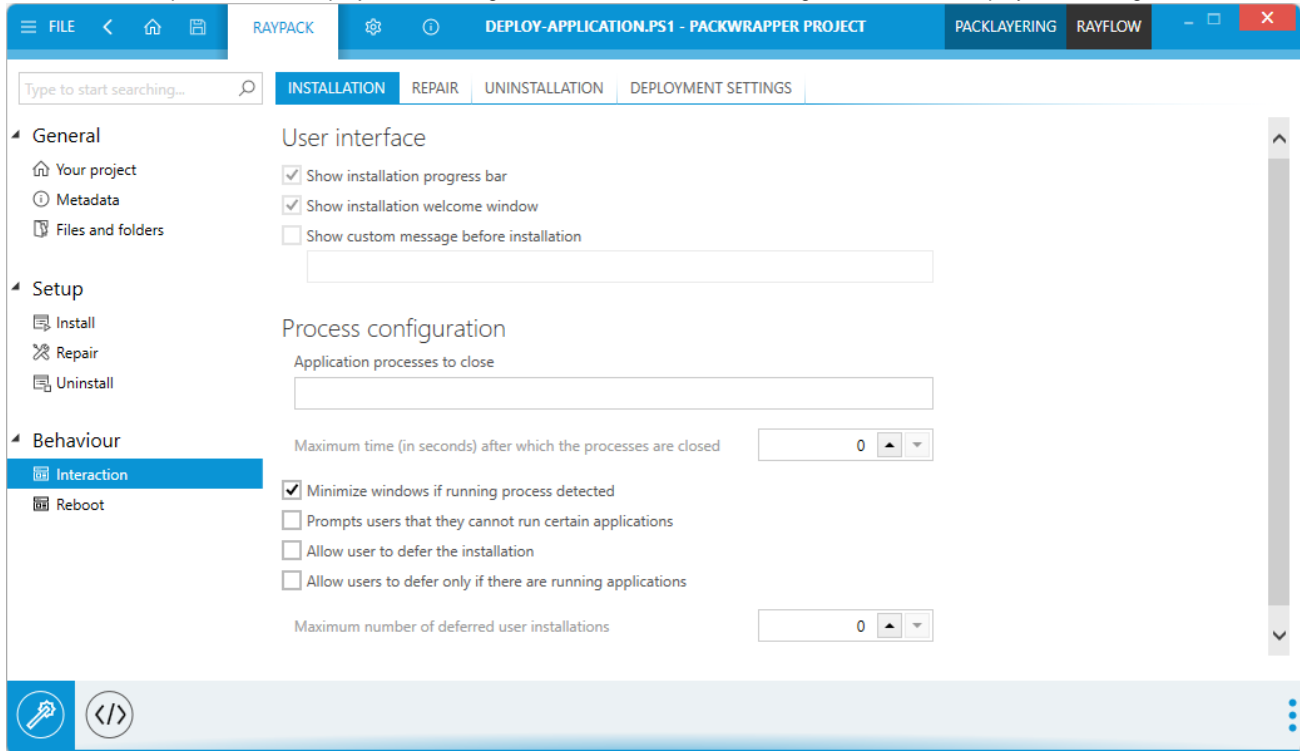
FILE RAYPACK DEPLOY-APPLICATION.PS1 - PACKWRAPPER PROJECT PACKLAYERING RAYFLOW

Type to start searching...

General
Your project
Metadata
Files and folders

Setup
Install
Repair
Uninstall

Behaviour
Interaction
Reboot

INSTALLATION REPAIR UNINSTALLATION DEPLOYMENT SETTINGS

User interface
Show installation progress bar
Show installation welcome window
Show custom message before installation

Process configuration
Application processes to close

Maximum time (in seconds) after which the processes are closed 0

Minimize windows if running process detected
Prompts users that they cannot run certain applications
Allow user to defer the installation
Allow users to defer only if there are running applications

Maximum number of deferred user installations 0